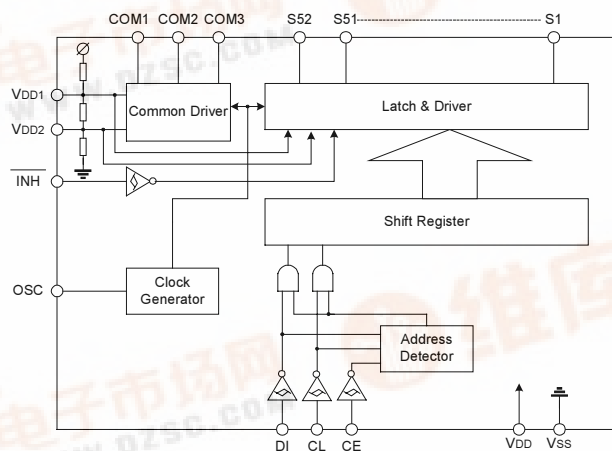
COM1 COM2 COM3 S52 S51 S1

$V_{DD1}$

$V_{DD2}$

$\overline{INH}$

Common Driver

Latch & Driver

Shift Register

OSC

Clock Generator

Address Detector

DI CL CE

$V_{DD}$ $V_{SS}$

www.dzsc.com
电子市场网
维库